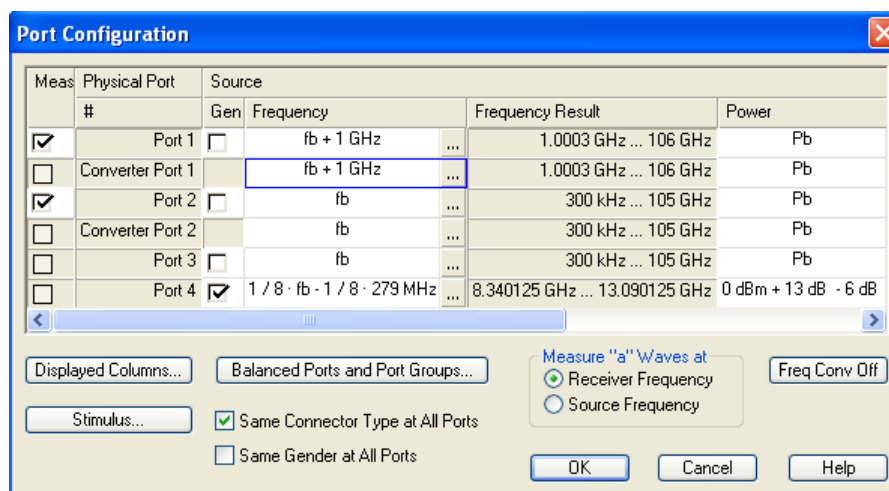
Port Configuration

| Meas | Physical Port | Source | | | |
|---|---|---|---|---|---|
| | # | Gen | Frequency | Frequency Result | Power |
| ☑ | Port 1 | ☐ | fb + 1 GHz ... | 1.0003 GHz ... 106 GHz | Pb |
| ☐ | Converter Port 1 | | fb + 1 GHz ... | 1.0003 GHz ... 106 GHz | Pb |
| ☑ | Port 2 | ☐ | fb ... | 300 kHz ... 105 GHz | Pb |
| ☐ | Converter Port 2 | | fb ... | 300 kHz ... 105 GHz | Pb |
| ☐ | Port 3 | ☐ | fb ... | 300 kHz ... 105 GHz | Pb |
| ☐ | Port 4 | ☑ | 1 / 8 · fb - 1 / 8 · 279 MHz ... | 8.340125 GHz ... 13.090125 GHz | 0 dBm + 13 dB - 6 dB |

Displayed Columns...

Balanced Ports and Port Groups...

Measure "a" Waves at
Receiver Frequency
Source Frequency

Freq Conv Off

Stimulus...

Same Connector Type at All Ports

Same Gender at All Ports

OK

Cancel

Help